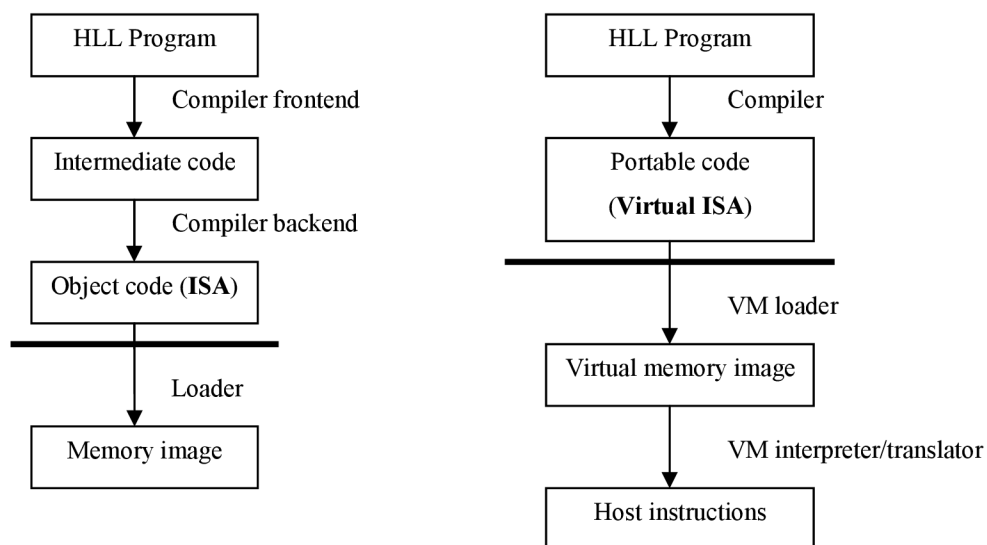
HLL Program

Compiler frontend

Intermediate code

Compiler backend

Object code (**ISA**)

Loader

Memory image

HLL Program

Compiler

Portable code (**Virtual ISA**)

VM loader

Virtual memory image

VM interpreter/translator

Host instructions